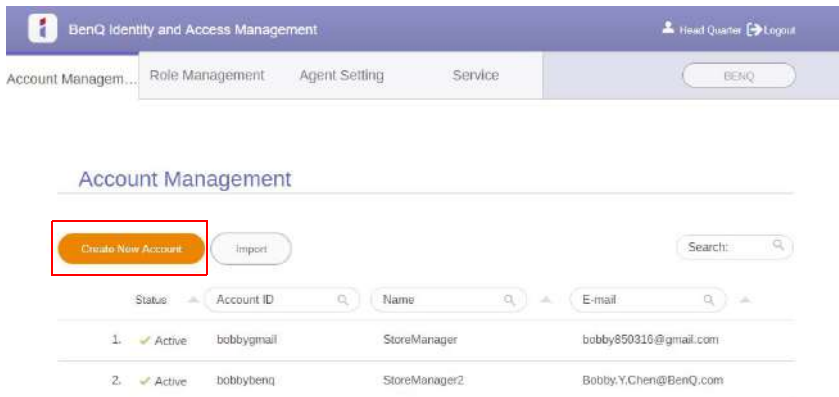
BenQ Identity and Access Management

Head Quarter Logout

Account Managem...

Role Management

Agent Setting

Service

BENQ

Account Management

Create New Account

Import

Search:

| | Status | Account ID | Name | E-mail |
|---|---|---|---|---|
| 1. | Active | bobbygmail | StoreManager | bobby850316@gmail.com |
| 2. | Active | bobbybenq | StoreManager2 | Bobby.Y.Chen@BenQ.com |